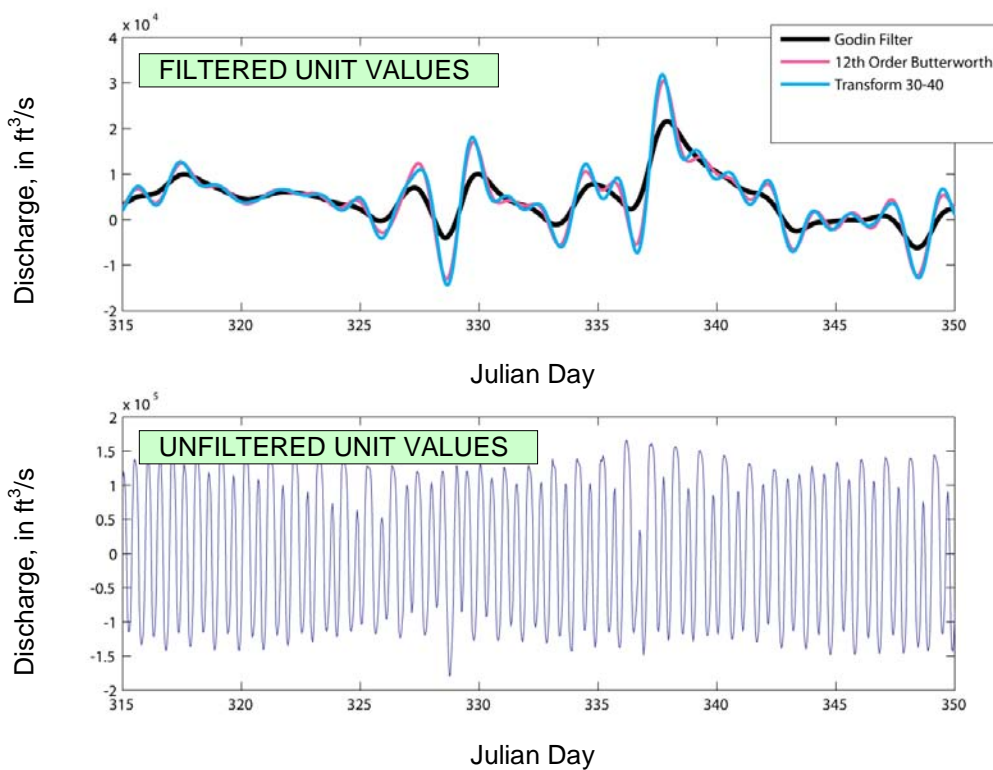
$\times 10^4$
4
3
2
1
0
-1
-2
FILTERED UNIT VALUES
Godin Filter
12th Order Butterworth
Transform 30-40
Discharge, in ft$^3$/s
315 320 325 330 335 340 345 350
Julian Day

$\times 10^5$
2
1.5
1
0.5
0
-0.5
-1
-1.5
-2
UNFILTERED UNIT VALUES
Discharge, in ft$^3$/s
315 320 325 330 335 340 345 350
Julian Day